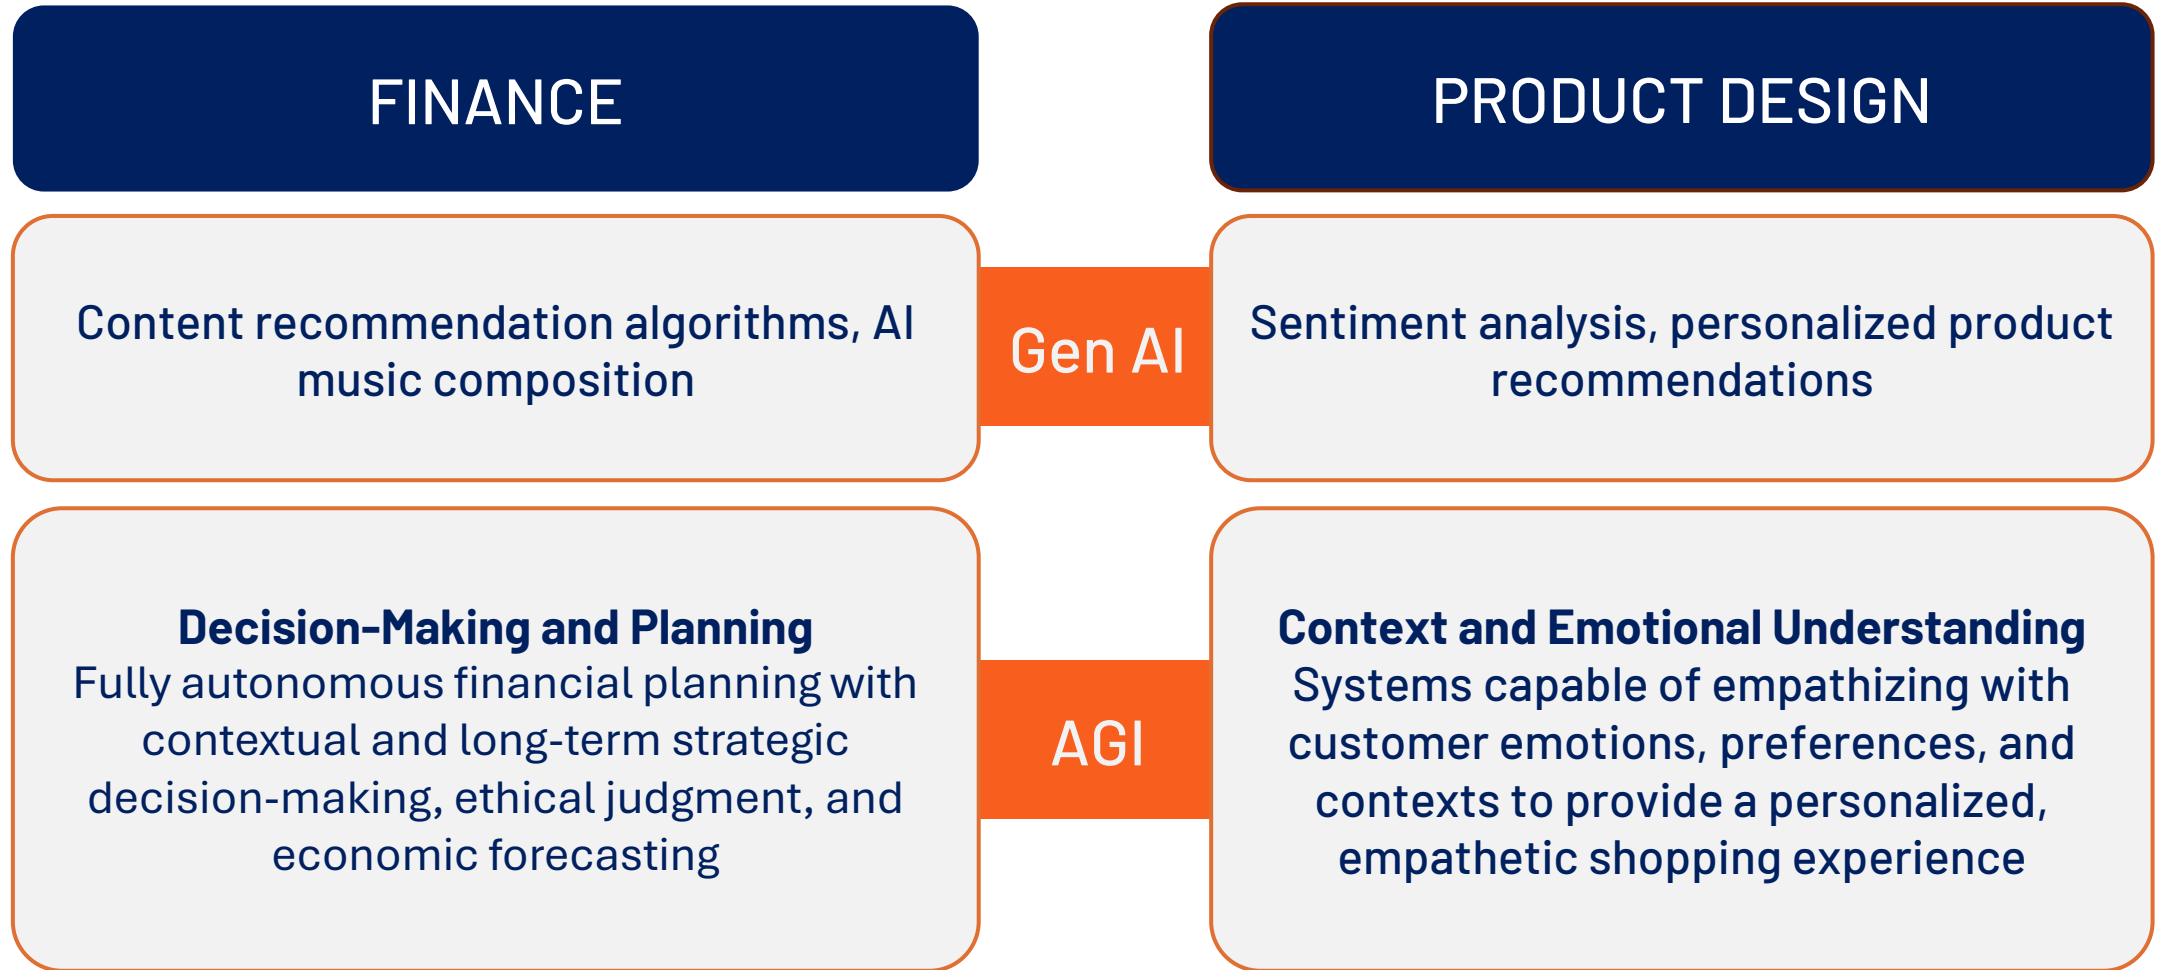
FINANCE

PRODUCT DESIGN

Content recommendation algorithms, AI music composition

Gen AI

Sentiment analysis, personalized product recommendations

**Decision-Making and Planning**
Fully autonomous financial planning with contextual and long-term strategic decision-making, ethical judgment, and economic forecasting

AGI

**Context and Emotional Understanding**
Systems capable of empathizing with customer emotions, preferences, and contexts to provide a personalized, empathetic shopping experience